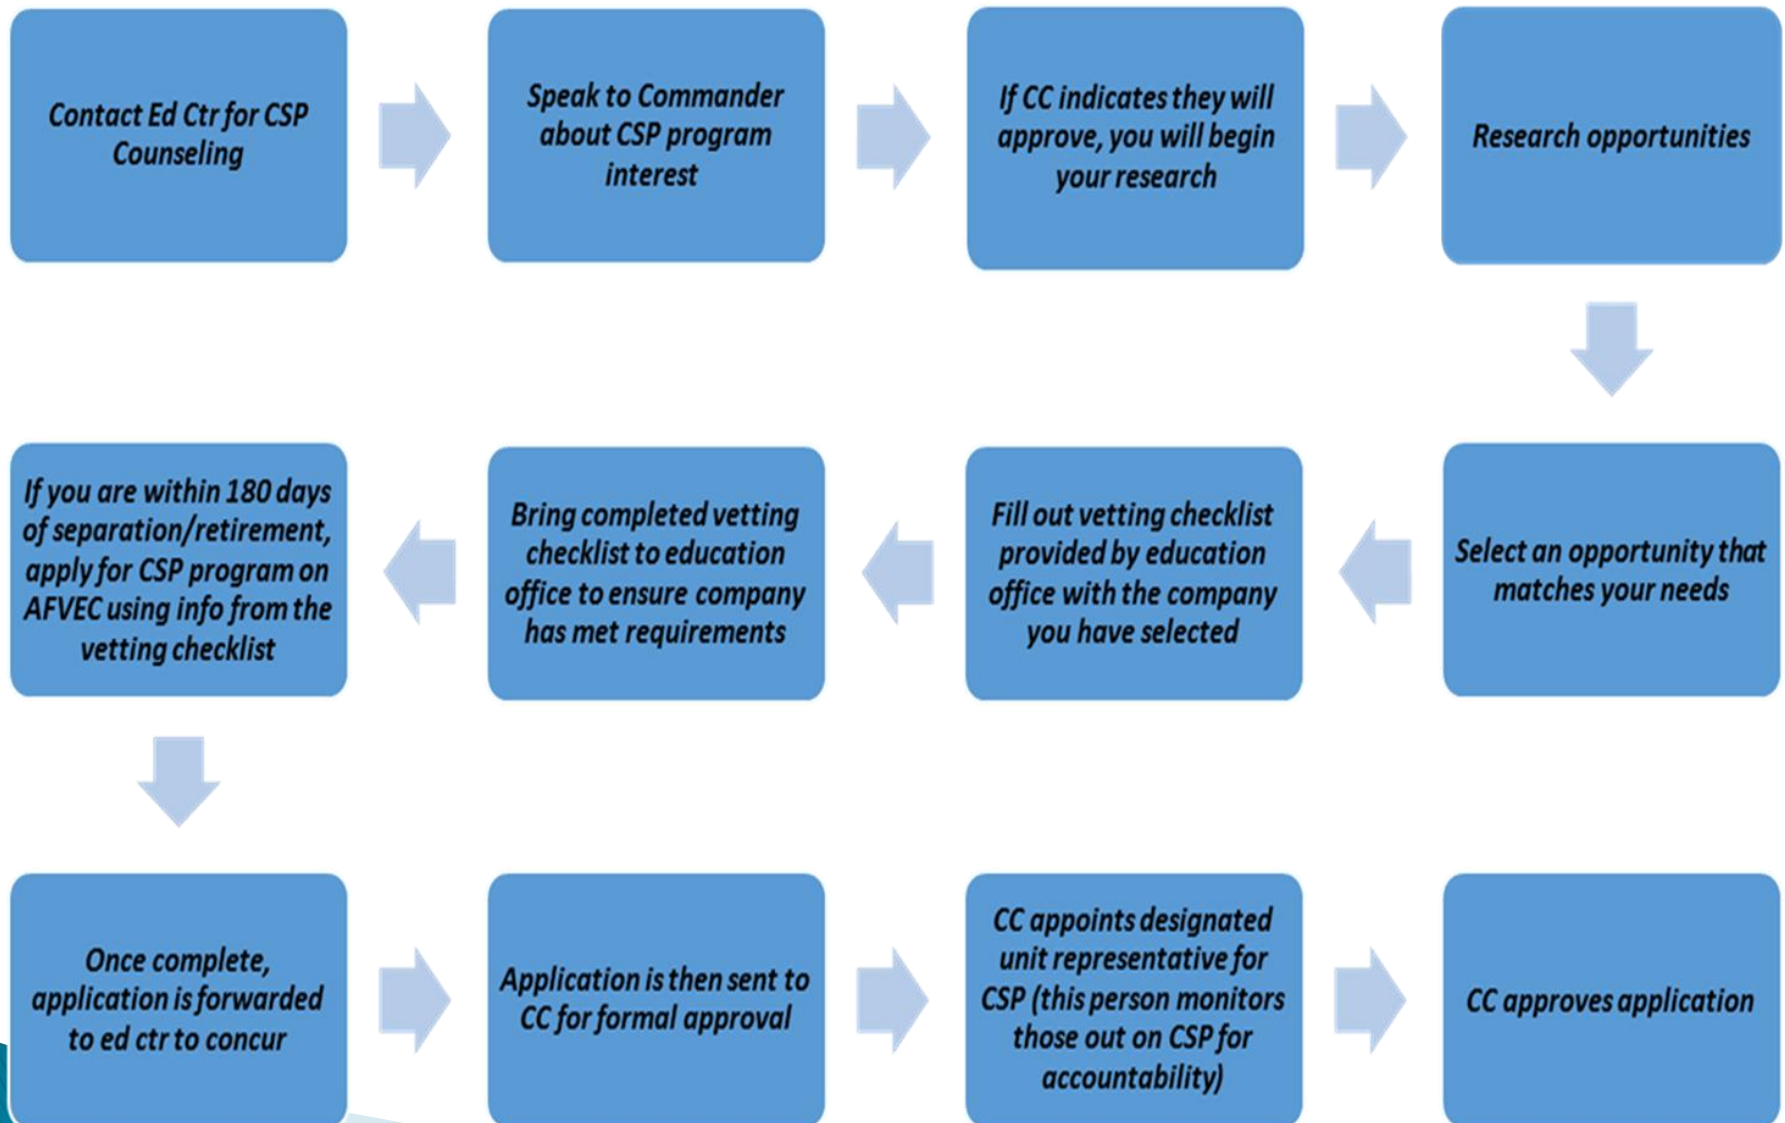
Contact Ed Ctr for CSP Counseling

Speak to Commander about CSP program interest

If CC indicates they will approve, you will begin your research

Research opportunities

Select an opportunity that matches your needs

Fill out vetting checklist provided by education office with the company you have selected

Bring completed vetting checklist to education office to ensure company has met requirements

If you are within 180 days of separation/retirement, apply for CSP program on AFVEC using info from the vetting checklist

Once complete, application is forwarded to ed ctr to concur

Application is then sent to CC for formal approval

CC appoints designated unit representative for CSP (this person monitors those out on CSP for accountability)

CC approves application